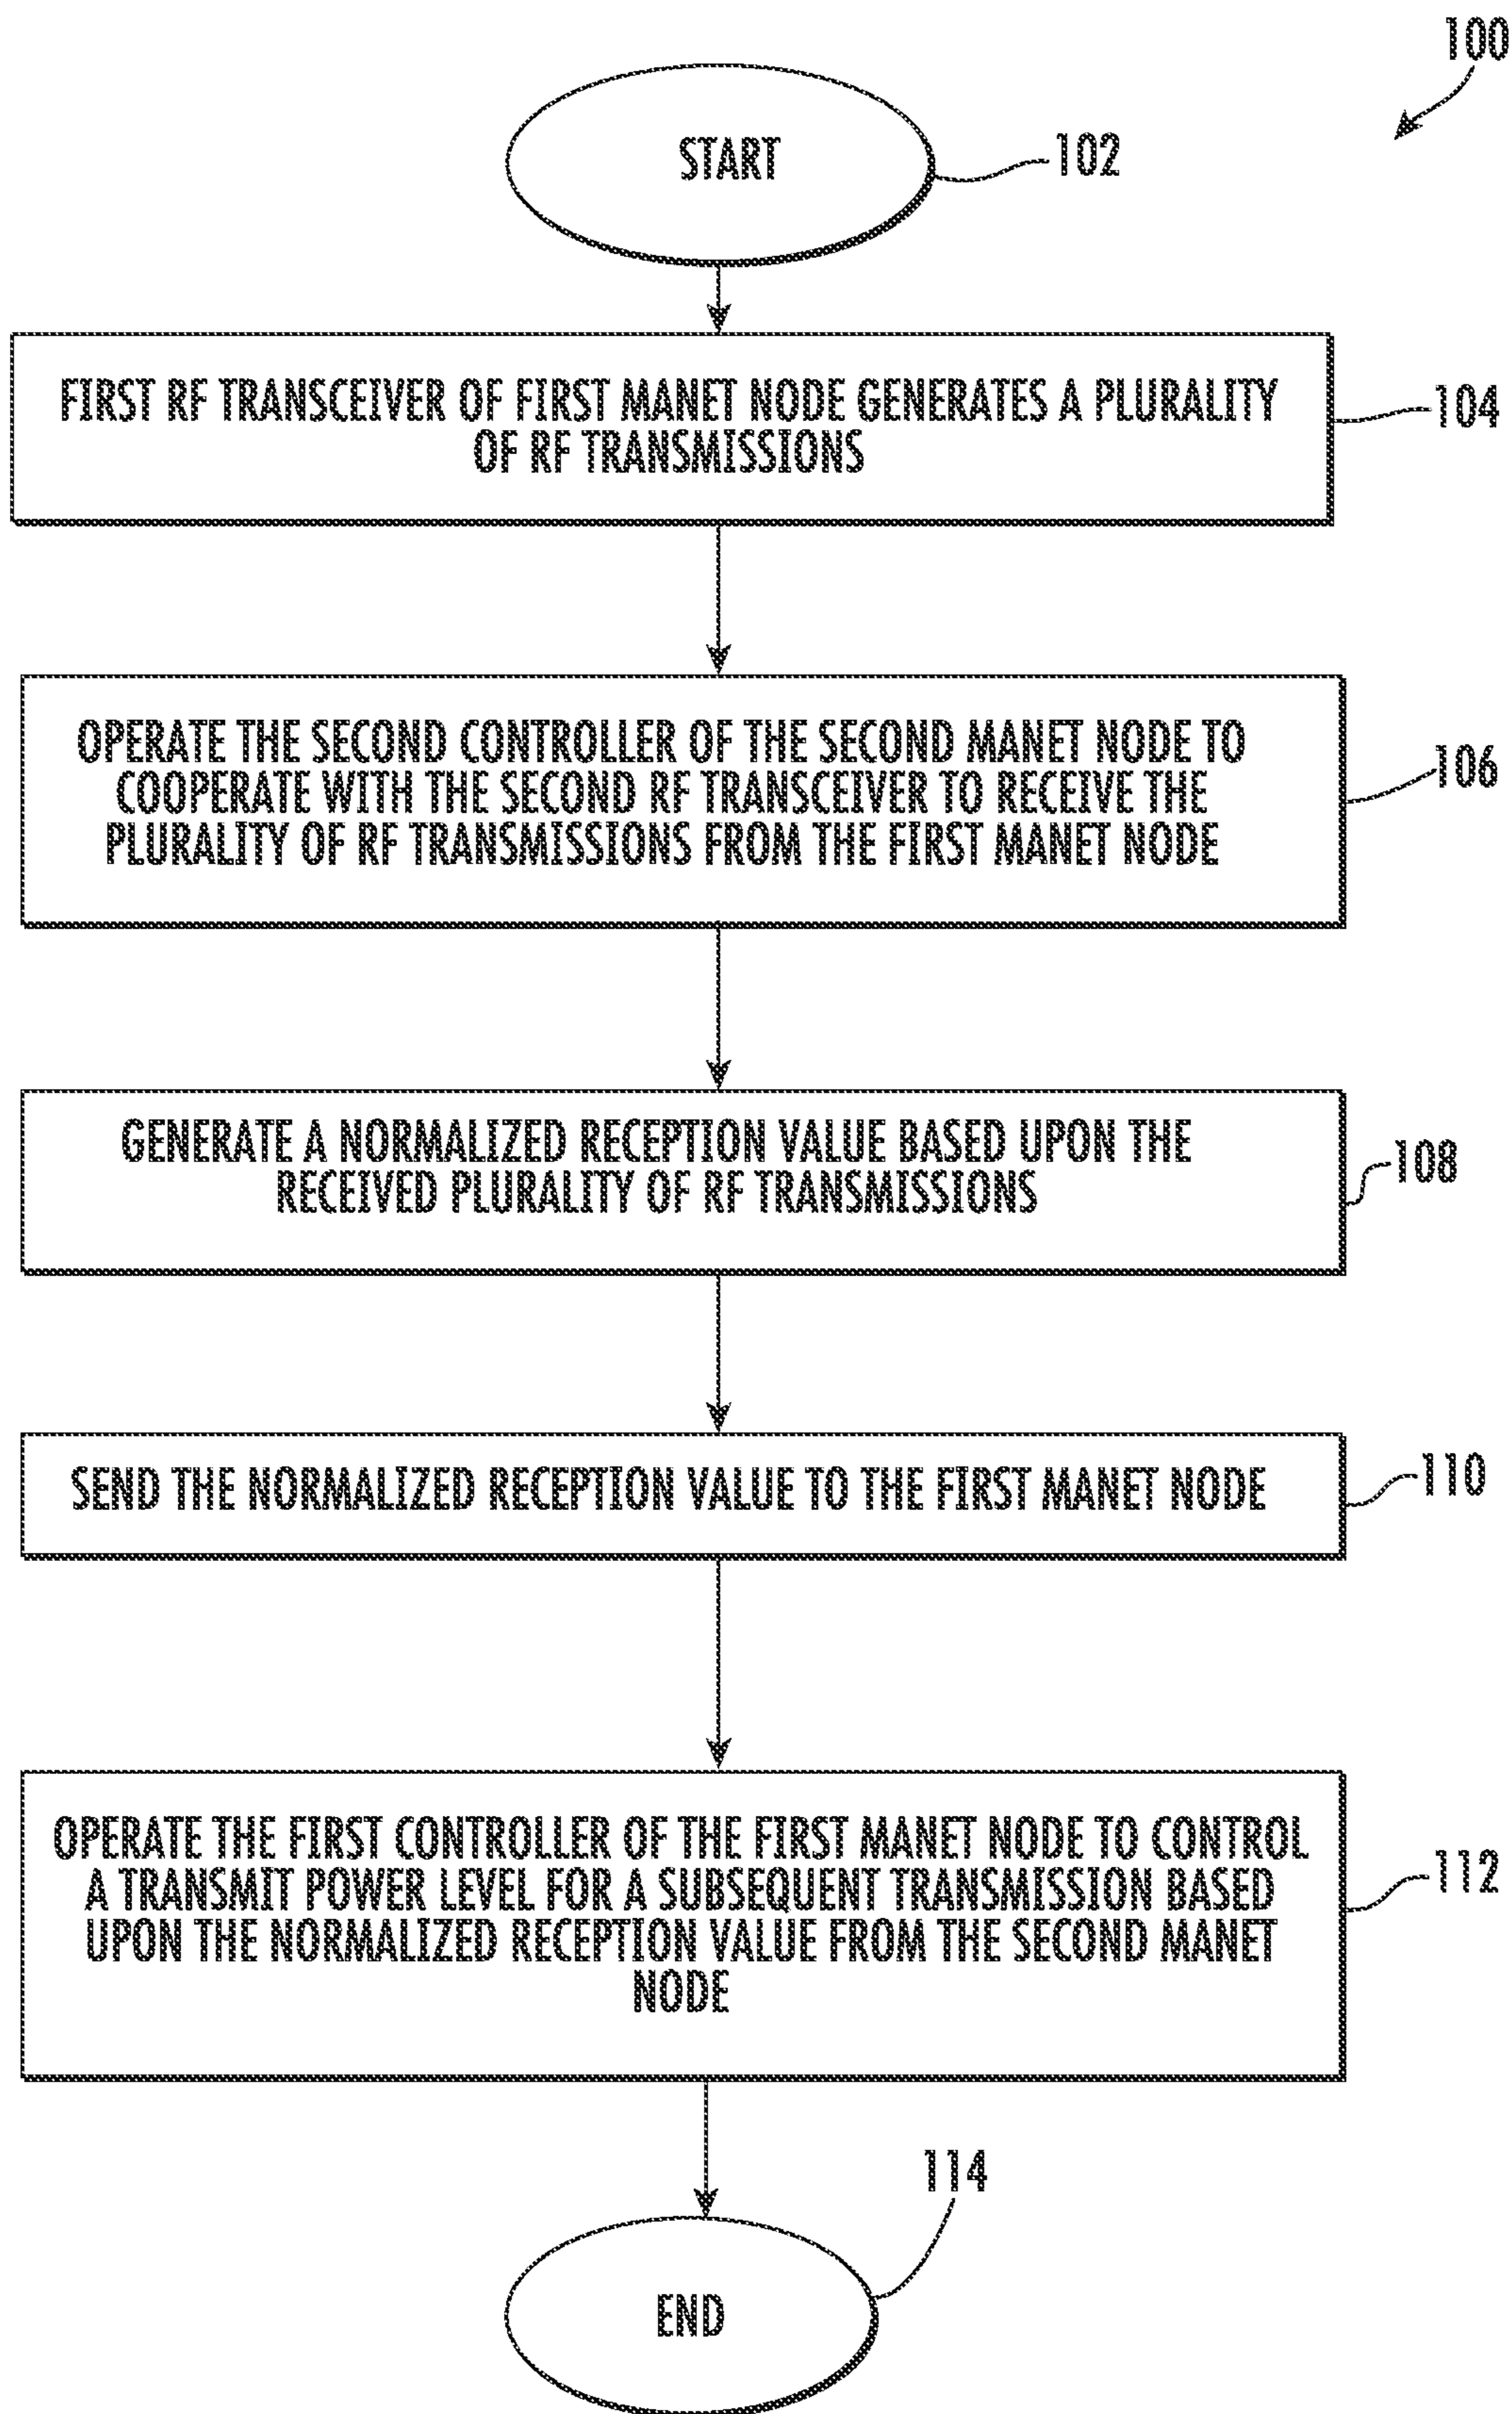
100

START

102

FIRST RF TRANSCEIVER OF FIRST MANET NODE GENERATES A PLURALITY OF RF TRANSMISSIONS

104

OPERATE THE SECOND CONTROLLER OF THE SECOND MANET NODE TO COOPERATE WITH THE SECOND RF TRANSCEIVER TO RECEIVE THE PLURALITY OF RF TRANSMISSIONS FROM THE FIRST MANET NODE

106

GENERATE A NORMALIZED RECEPTION VALUE BASED UPON THE RECEIVED PLURALITY OF RF TRANSMISSIONS

108

SEND THE NORMALIZED RECEPTION VALUE TO THE FIRST MANET NODE

110

OPERATE THE FIRST CONTROLLER OF THE FIRST MANET NODE TO CONTROL A TRANSMIT POWER LEVEL FOR A SUBSEQUENT TRANSMISSION BASED UPON THE NORMALIZED RECEPTION VALUE FROM THE SECOND MANET NODE

112

114

END